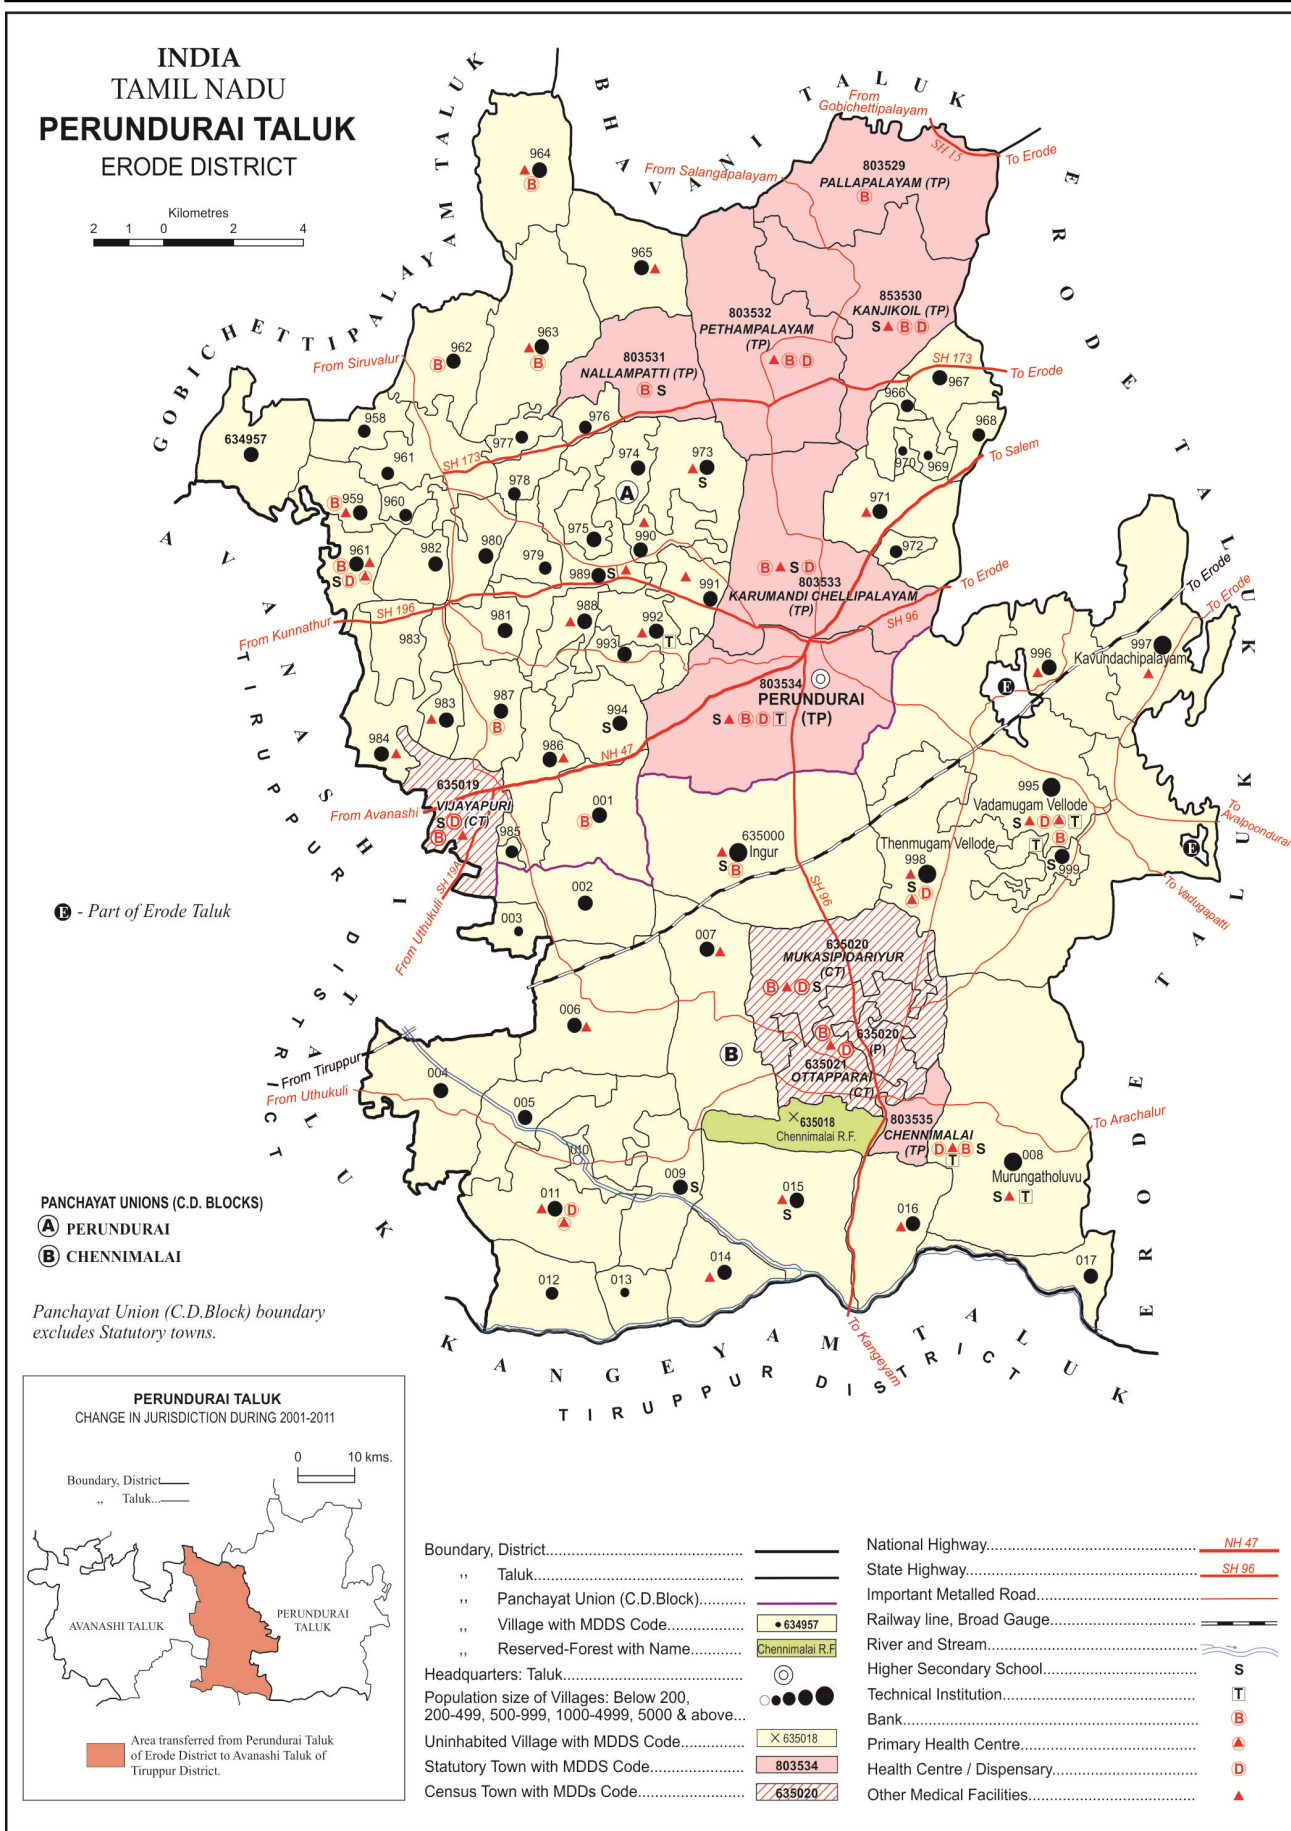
INDIA
TAMIL NADU
PERUNDURAI TALUK
ERODE DISTRICT

Kilometres
2 1 0 2 4

BHAVANI TALUK
GOBICHETTIPALAYAM TALUK
AVANASHI TALUK
TIRUPPUR DISTRICT
KANGEYAM TALUK
TIRUPPUR DISTRICT
ERODE TALUK

From Gobichettipalayam
SH 15
To Erode
From Salangapalayam
803529
PALLAPALAYAM (TP)
B
964
B
965
803532
PETHAMPALAYAM (TP)
D B
853530
KANJIKOIL (TP)
S B D
SH 173
To Erode
967
966
968
To Salem
From Siruvalur
962
B
963
B
803531
NALLAMPATTI (TP)
B S
634957
958
976
977
974
973
S
961
SH 173
970
969
978
B 959
960
A
971
975
990
972
961
B
S D
982
980
979
989 S
B S D
803533
KARUMANDI CHELLIPALAYAM (TP)
To Erode
To Erode
To Erode
991
SH 196
From Kunnathur
988
981
992
T
SH 96
983
993
996
997
Kavundachipalayam
803534
PERUNDURAI (TP)
S B D T
E
983
987
B
994
S
984
986
NH 47
635019
VIJAYAPURI
S D (CT)
B
From Avanashi
985
001
B
635000
Ingur
S B
995
Vadamugam Vellode
S D T
B
Thenmugam Vellode
T
S
999
998
S
D
To Avalpoondurai
E
To Vadugapatti
SH 96
From Uthukuli SH 196
002
003
007
635020
MUKASIPIDARIYUR (CT)
B D S
E - Part of Erode Taluk
006
B
B
635020
D (P)
635021
OTTAPPARAI (CT)
From Tiruppur
From Uthukuli
004
005
635018
Chennimalai R.F.
803535
CHENNIMALAI (TP) D B S
T
To Arachalur
010
008
Murungatholuvu
S T
009 S
015
S
011
D
016
PANCHAYAT UNIONS (C.D. BLOCKS)
A PERUNDURAI
B CHENNIMALAI
014
017
012
013
Panchayat Union (C.D.Block) boundary excludes Statutory towns.
To Kangeyam

PERUNDURAI TALUK
CHANGE IN JURISDICTION DURING 2001-2011
0 10 kms.
Boundary, District
,, Taluk
AVANASHI TALUK
PERUNDURAI TALUK
Area transferred from Perundurai Taluk of Erode District to Avanashi Taluk of Tiruppur District.

Boundary, District
,, Taluk
,, Panchayat Union (C.D.Block)
,, Village with MDDS Code • 634957
,, Reserved-Forest with Name Chennimalai R.F
Headquarters: Taluk
Population size of Villages: Below 200, 200-499, 500-999, 1000-4999, 5000 & above
Uninhabited Village with MDDS Code × 635018
Statutory Town with MDDS Code 803534
Census Town with MDDs Code 635020
National Highway NH 47
State Highway SH 96
Important Metalled Road
Railway line, Broad Gauge
River and Stream
Higher Secondary School S
Technical Institution T
Bank B
Primary Health Centre
Health Centre / Dispensary D
Other Medical Facilities